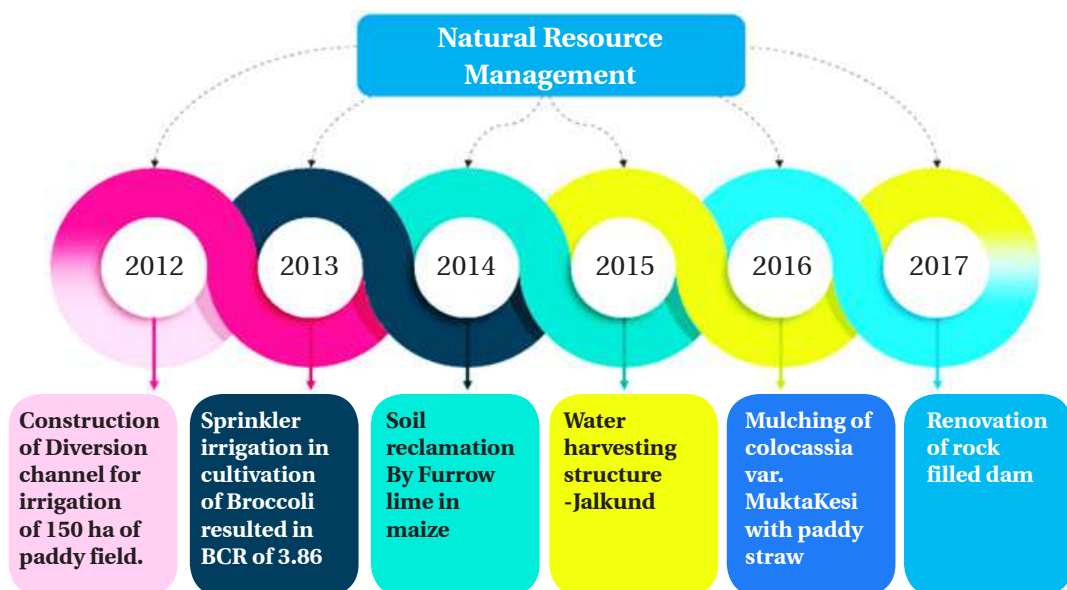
Natural Resource Management

2012

2013

2014

2015

2016

2017

Construction of Diversion channel for irrigation of 150 ha of paddy field.

Sprinkler irrigation in cultivation of Broccoli resulted in BCR of 3.86

Soil reclamation By Furrow lime in maize

Water harvesting structure -Jalkund

Mulching of colocassia var. MuktaKesi with paddy straw

Renovation of rock filled dam